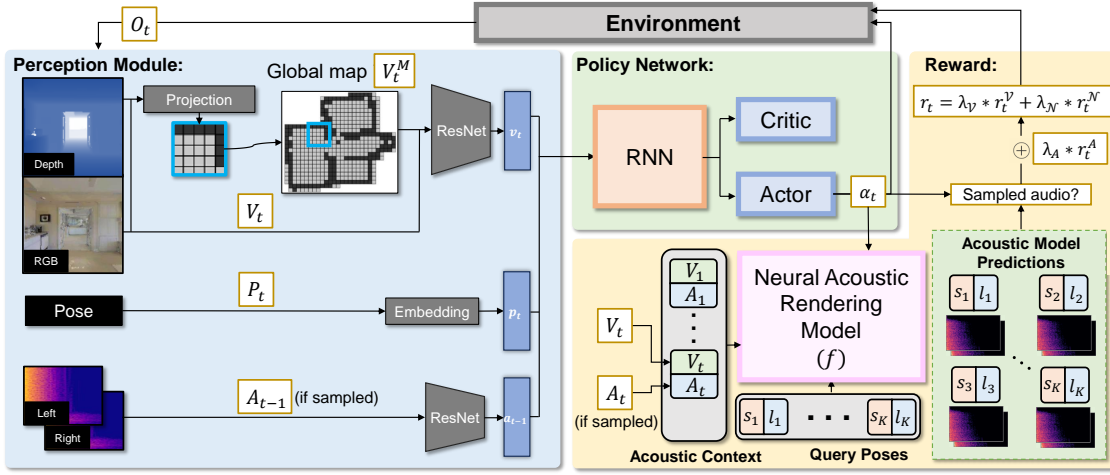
$O_t$

Environment

Perception Module:

Depth

Projection

Global map $V_t^M$

ResNet $v_t$

RGB

$V_t$

Pose

$P_t$

Embedding $p_t$

Left

Right

$A_{t-1}$ (if sampled)

ResNet $a_{t-1}$

Policy Network:

RNN

Critic

Actor $\alpha_t$

Reward:

$r_t = \lambda_{\mathcal{V}} * r_t^{\mathcal{V}} + \lambda_{\mathcal{N}} * r_t^{\mathcal{N}}$

$\oplus$ $\lambda_A * r_t^A$

Sampled audio?

Acoustic Model Predictions

$s_1$ $l_1$

$s_2$ $l_2$

$s_3$ $l_3$

$s_K$ $l_K$

$V_t$

$A_t$ (if sampled)

$V_1$

$A_1$

$V_t$

$A_t$

Acoustic Context

Neural Acoustic Rendering Model $(f)$

$s_1$ $l_1$

$s_K$ $l_K$

Query Poses